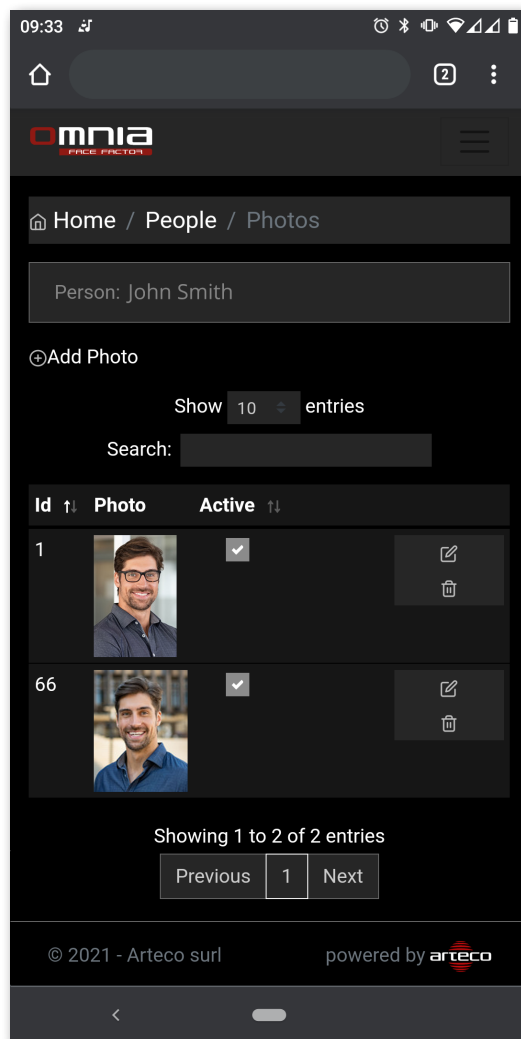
09:33

2

OMNIA
FACE FACTOR

Home / People / Photos

Person: John Smith

⊕Add Photo

Show 10 entries

Search:

| Id | Photo | Active | |
|---|---|---|---|
| 1 | | ✔ | |
| 66 | | ✔ | |

Showing 1 to 2 of 2 entries

Previous 1 Next

© 2021 - Arteco surl

powered by arteco